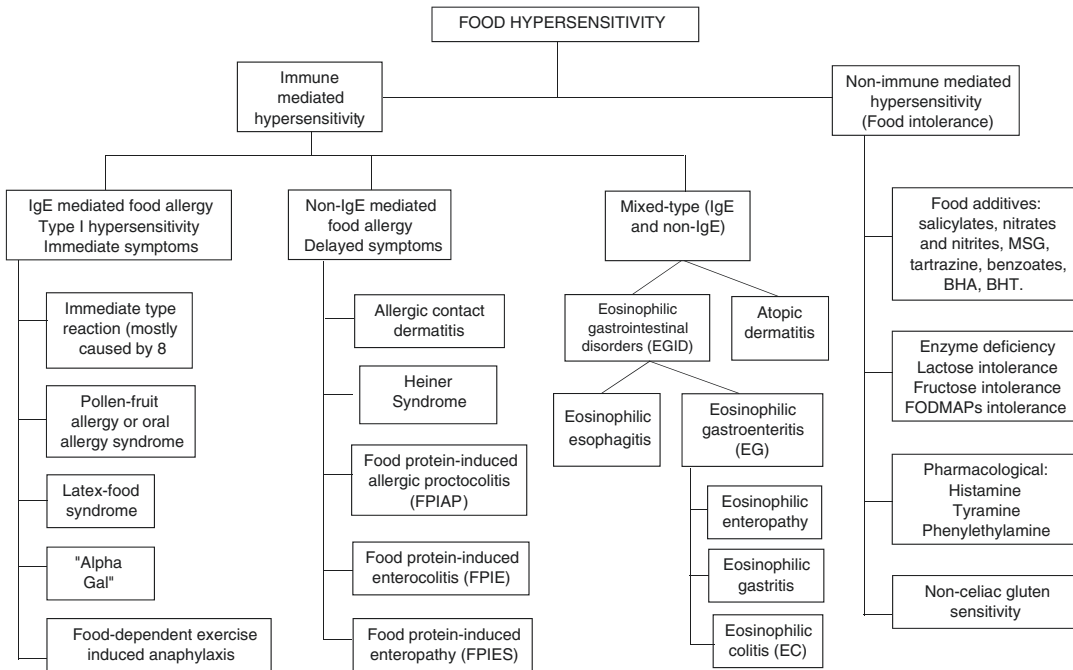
FOOD HYPERSENSITIVITY

Immune mediated hypersensitivity

Non-immune mediated hypersensitivity (Food intolerance)

IgE mediated food allergy Type I hypersensitivity Immediate symptoms

Immediate type reaction (mostly caused by 8

Pollen-fruit allergy or oral allergy syndrome

Latex-food syndrome

"Alpha Gal"

Food-dependent exercise induced anaphylaxis

Non-IgE mediated food allergy Delayed symptoms

Allergic contact dermatitis

Heiner Syndrome

Food protein-induced allergic proctocolitis (FPIAP)

Food protein-induced enterocolitis (FPIE)

Food protein-induced enteropathy (FPIES)

Mixed-type (IgE and non-IgE)

Eosinophilic gastrointestinal disorders (EGID)

Atopic dermatitis

Eosinophilic esophagitis

Eosinophilic gastroenteritis (EG)

Eosinophilic enteropathy

Eosinophilic gastritis

Eosinophilic colitis (EC)

Food additives: salicylates, nitrates and nitrites, MSG, tartrazine, benzoates, BHA, BHT.

Enzyme deficiency Lactose intolerance Fructose intolerance FODMAPs intolerance

Pharmacological: Histamine Tyramine Phenylethylamine

Non-celiac gluten sensitivity